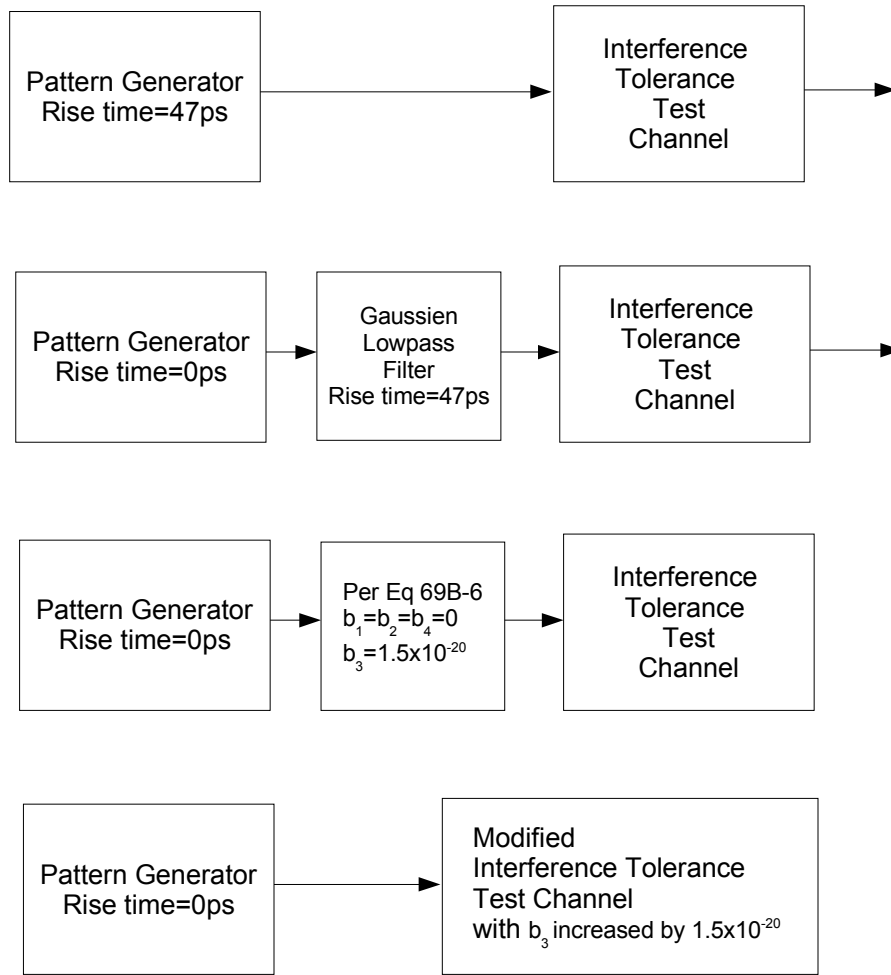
Pattern Generator
Rise time=47ps

Interference
Tolerance
Test
Channel

Pattern Generator
Rise time=0ps

Gaussien
Lowpass
Filter
Rise time=47ps

Interference
Tolerance
Test
Channel

Pattern Generator
Rise time=0ps

Per Eq 69B-6
$b_1=b_2=b_4=0$
$b_3=1.5x10^{-20}$

Interference
Tolerance
Test
Channel

Pattern Generator
Rise time=0ps

Modified
Interference Tolerance
Test Channel
with $b_3$ increased by $1.5x10^{-20}$